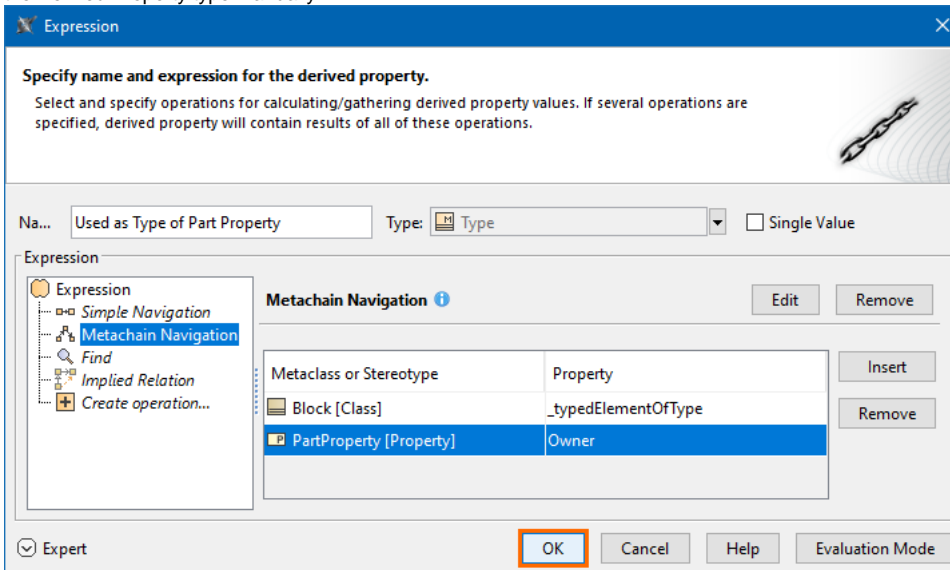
Expression

Specify name and expression for the derived property.

Select and specify operations for calculating/gathering derived property values. If several operations are specified, derived property will contain results of all of these operations.

Na... Used as Type of Part Property

Type: Type

Single Value

Expression

Expression
Simple Navigation
Metachain Navigation
Find
Implied Relation
Create operation...

Metachain Navigation

Edit

Remove

| Metaclass or Stereotype | Property |
|---|---|
| Block [Class] | _typedElementOfType |
| PartProperty [Property] | Owner |

Insert

Remove

Expert

OK

Cancel

Help

Evaluation Mode